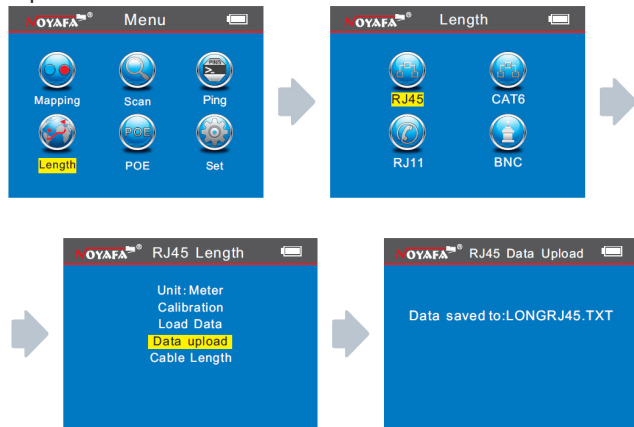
NOYAFA® Menu

Mapping
Scan
Ping
Length
POE
Set

NOYAFA® Length

RJ45
CAT6
RJ11
BNC

NOYAFA® RJ45 Length

Unit: Meter
Calibration
Load Data
Data upload
Cable Length

NOYAFA® RJ45 Data Upload

Data saved to:LONGRJ45.TXT